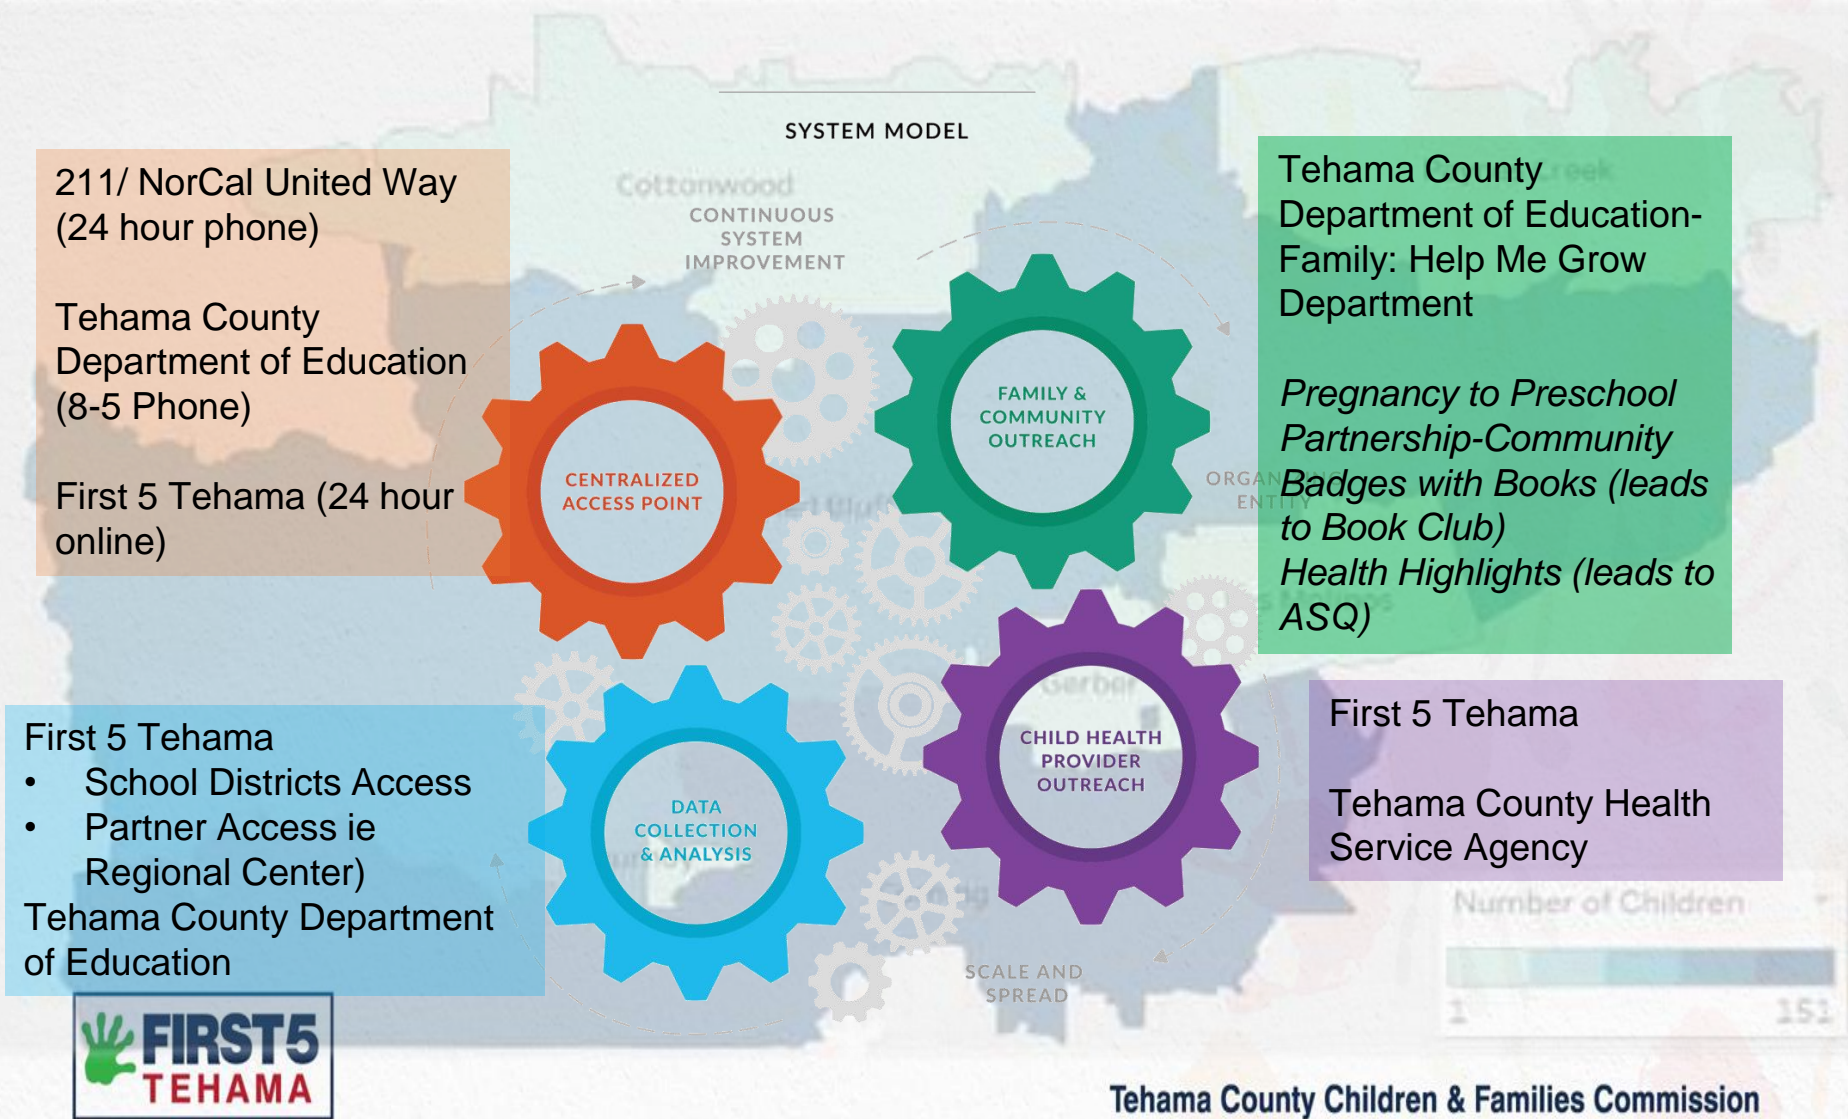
SYSTEM MODEL

211/ NorCal United Way (24 hour phone)

Tehama County Department of Education (8-5 Phone)

First 5 Tehama (24 hour online)

Cottonwood

CONTINUOUS SYSTEM IMPROVEMENT

CENTRALIZED ACCESS POINT

FAMILY & COMMUNITY OUTREACH

ORGAN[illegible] ENTITY

Tehama County Department of Education-Family: Help Me Grow Department

*Pregnancy to Preschool Partnership-Community Badges with Books (leads to Book Club)*
*Health Highlights (leads to ASQ)*

First 5 Tehama
• School Districts Access
• Partner Access ie Regional Center)
Tehama County Department of Education

DATA COLLECTION & ANALYSIS

CHILD HEALTH PROVIDER OUTREACH

First 5 Tehama

Tehama County Health Service Agency

Number of Children

1 151

SCALE AND SPREAD

FIRST5 TEHAMA

Tehama County Children & Families Commission